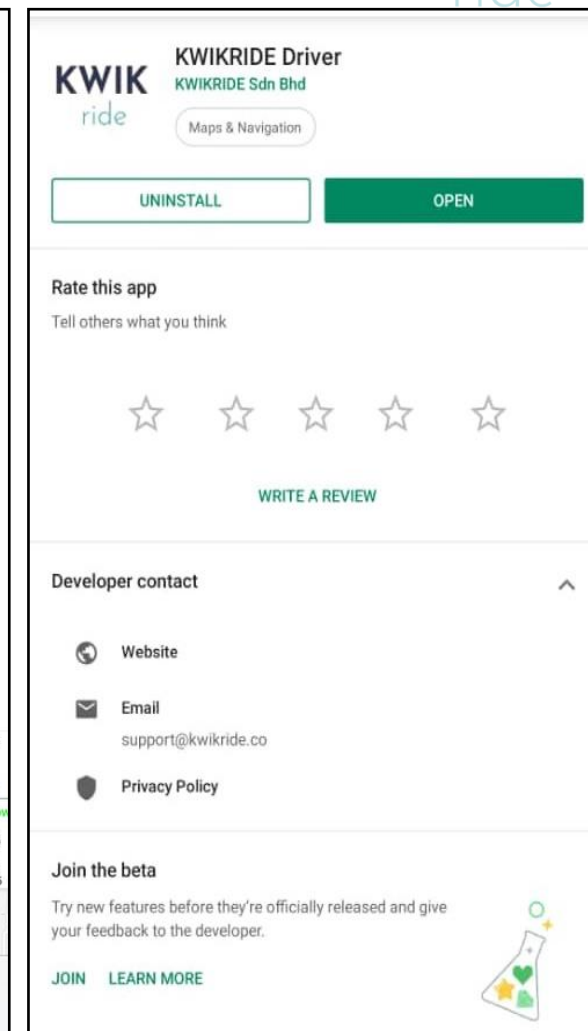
KWIK ride

KWIKRIDE Driver
KWIKRIDE Sdn Bhd
Maps & Navigation

UNINSTALL
OPEN

Rate this app
Tell others what you think

WRITE A REVIEW

Developer contact

Website

Email
support@kwikride.co

Privacy Policy

Join the beta
Try new features before they're officially released and give your feedback to the developer.

JOIN LEARN MORE